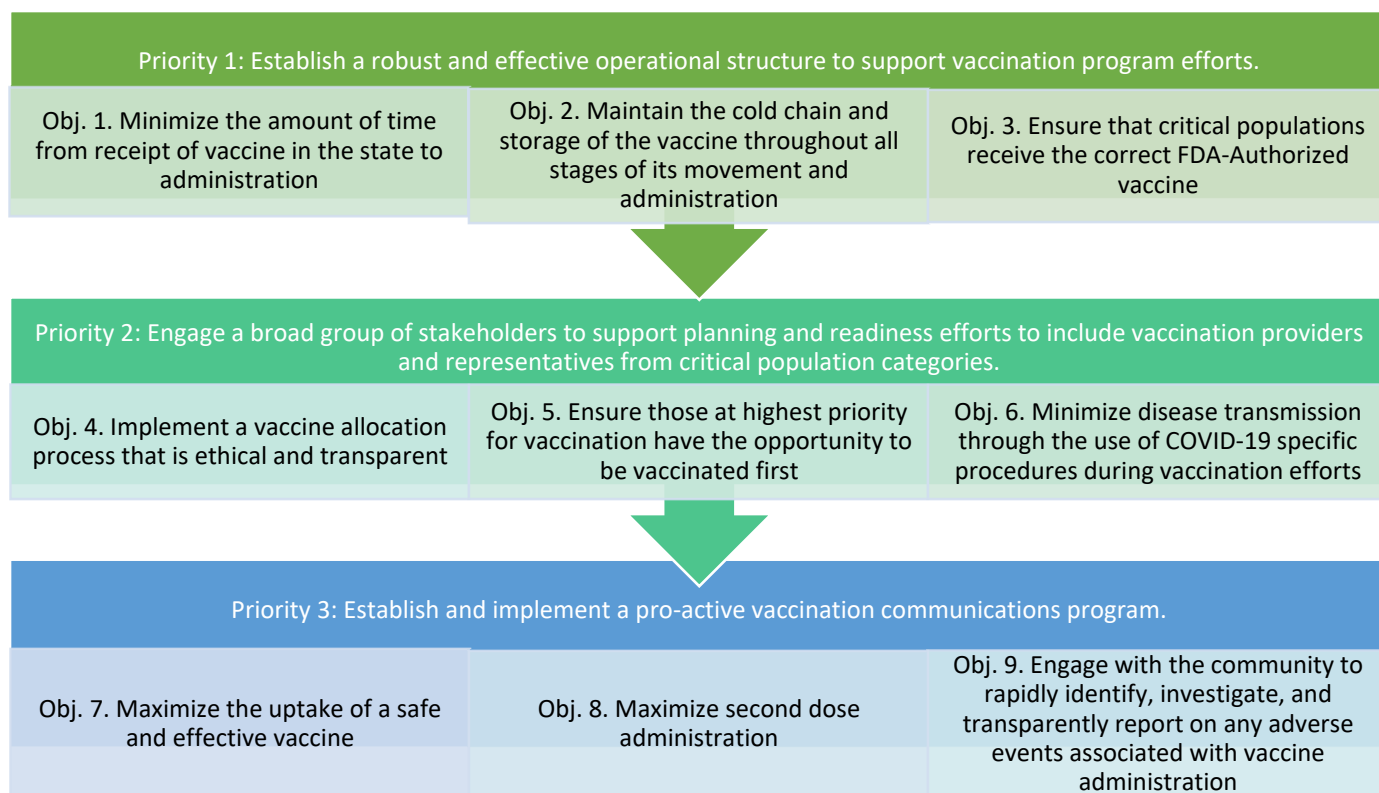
Priority 1: Establish a robust and effective operational structure to support vaccination program efforts.

Obj. 1. Minimize the amount of time from receipt of vaccine in the state to administration

Obj. 2. Maintain the cold chain and storage of the vaccine throughout all stages of its movement and administration

Obj. 3. Ensure that critical populations receive the correct FDA-Authorized vaccine

Priority 2: Engage a broad group of stakeholders to support planning and readiness efforts to include vaccination providers and representatives from critical population categories.

Obj. 4. Implement a vaccine allocation process that is ethical and transparent

Obj. 5. Ensure those at highest priority for vaccination have the opportunity to be vaccinated first

Obj. 6. Minimize disease transmission through the use of COVID-19 specific procedures during vaccination efforts

Priority 3: Establish and implement a pro-active vaccination communications program.

Obj. 7. Maximize the uptake of a safe and effective vaccine

Obj. 8. Maximize second dose administration

Obj. 9. Engage with the community to rapidly identify, investigate, and transparently report on any adverse events associated with vaccine administration